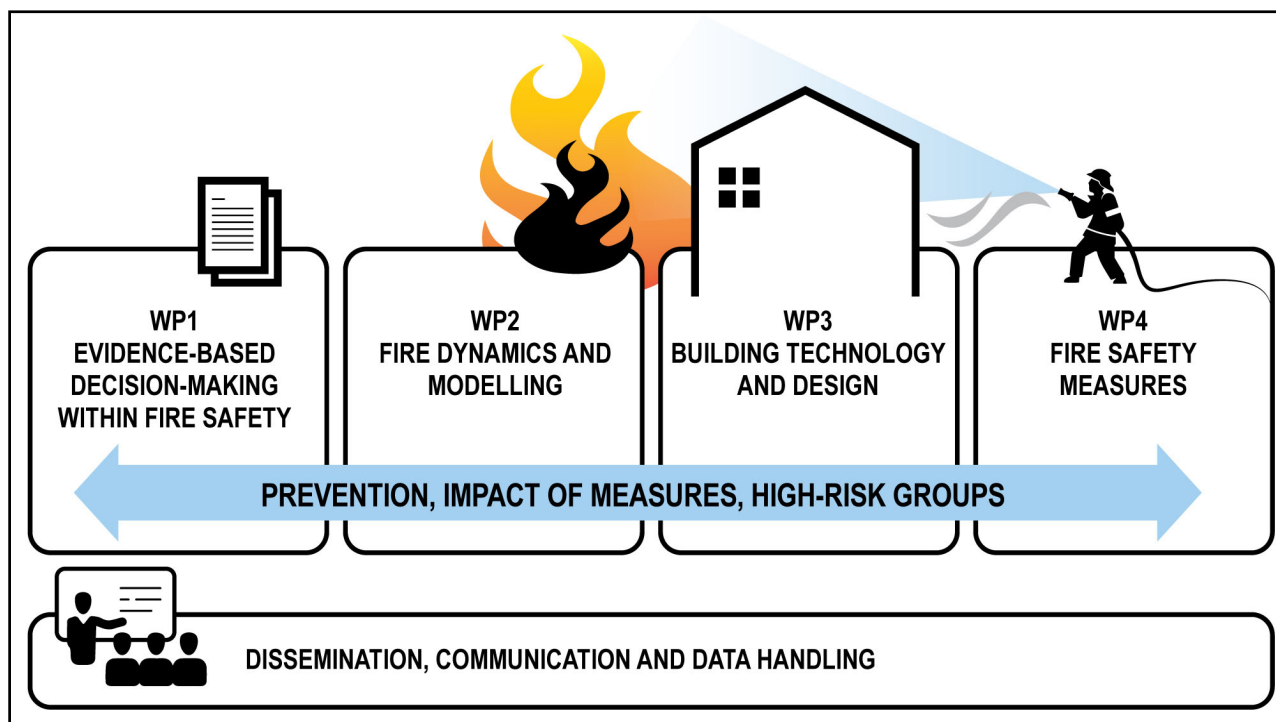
WP1
EVIDENCE-BASED DECISION-MAKING WITHIN FIRE SAFETY

WP2
FIRE DYNAMICS AND MODELLING

WP3
BUILDING TECHNOLOGY AND DESIGN

WP4
FIRE SAFETY MEASURES

PREVENTION, IMPACT OF MEASURES, HIGH-RISK GROUPS

DISSEMINATION, COMMUNICATION AND DATA HANDLING